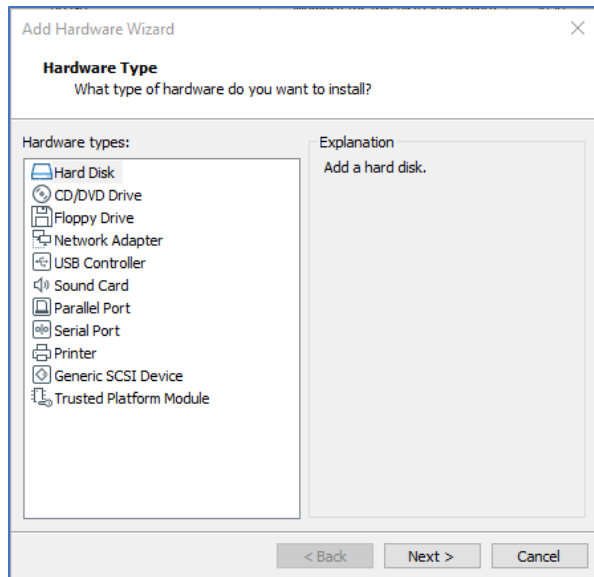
Add Hardware Wizard

Hardware Type
What type of hardware do you want to install?

Hardware types:

Hard Disk
CD/DVD Drive
Floppy Drive
Network Adapter
USB Controller
Sound Card
Parallel Port
Serial Port
Printer
Generic SCSI Device
Trusted Platform Module

Explanation

Add a hard disk.

< Back
Next >
Cancel